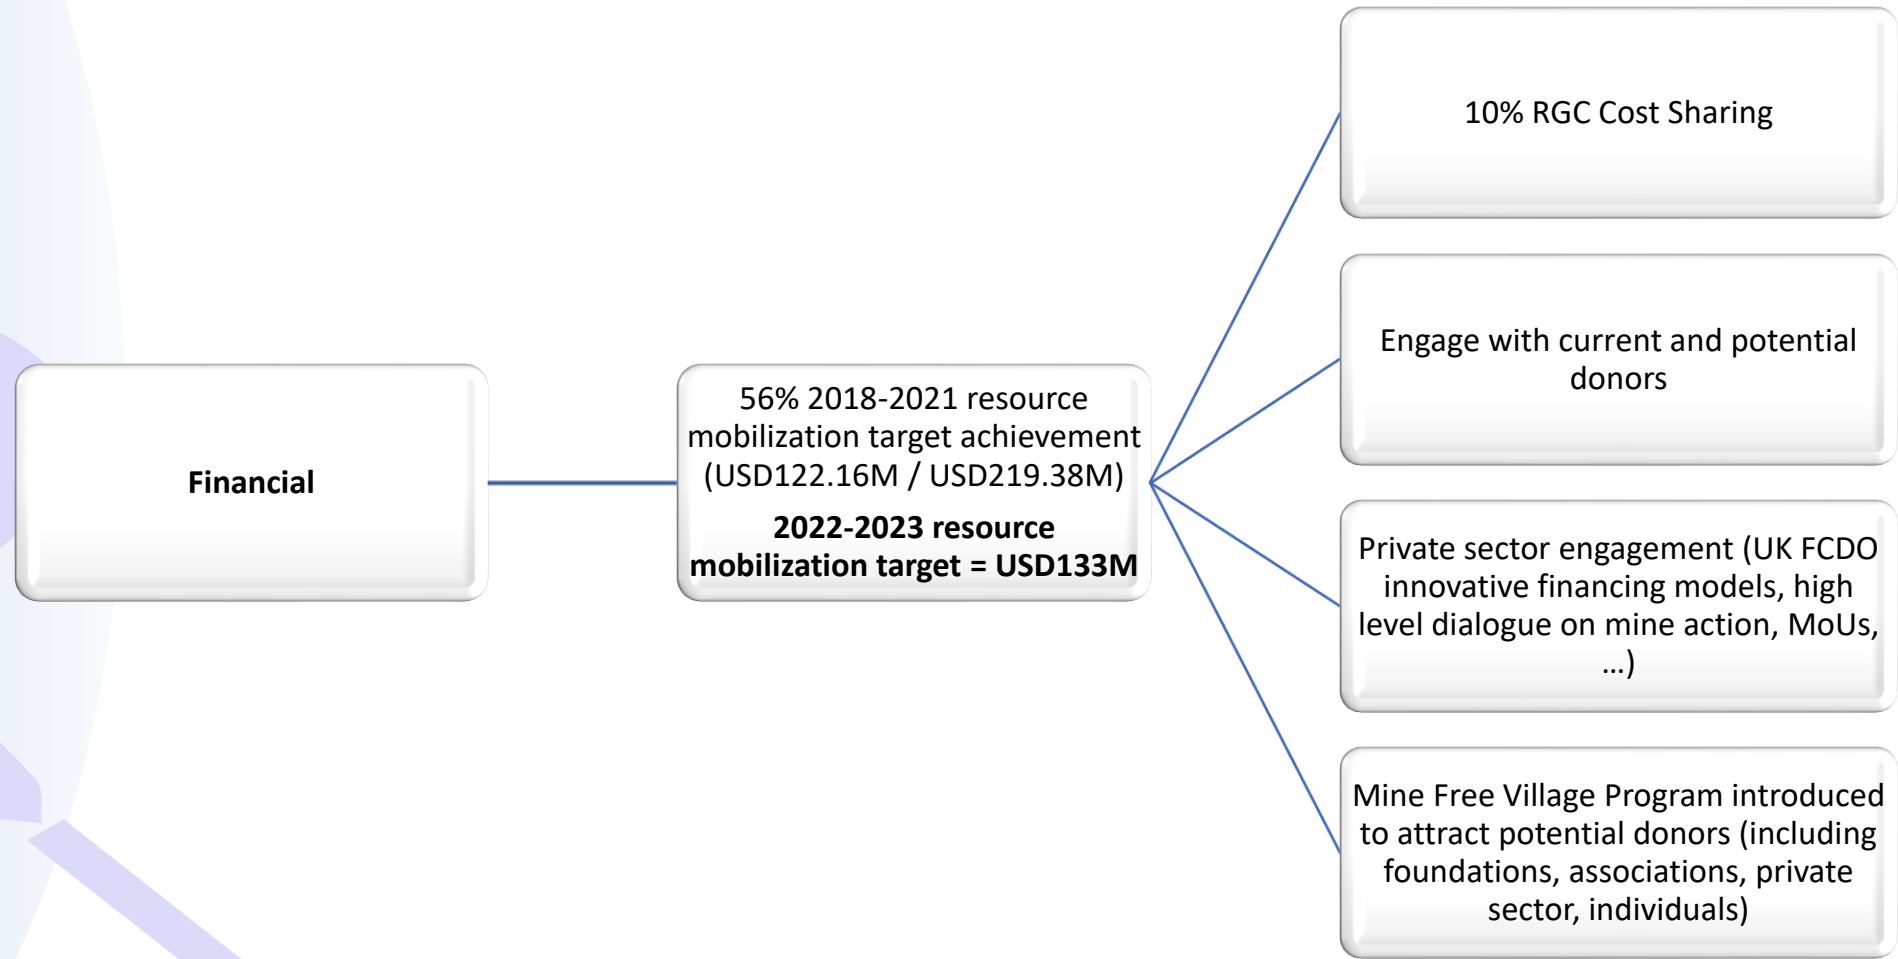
Financial

56% 2018-2021 resource mobilization target achievement (USD122.16M / USD219.38M)

**2022-2023 resource mobilization target = USD133M**

10% RGC Cost Sharing

Engage with current and potential donors

Private sector engagement (UK FCDO innovative financing models, high level dialogue on mine action, MoUs, …)

Mine Free Village Program introduced to attract potential donors (including foundations, associations, private sector, individuals)